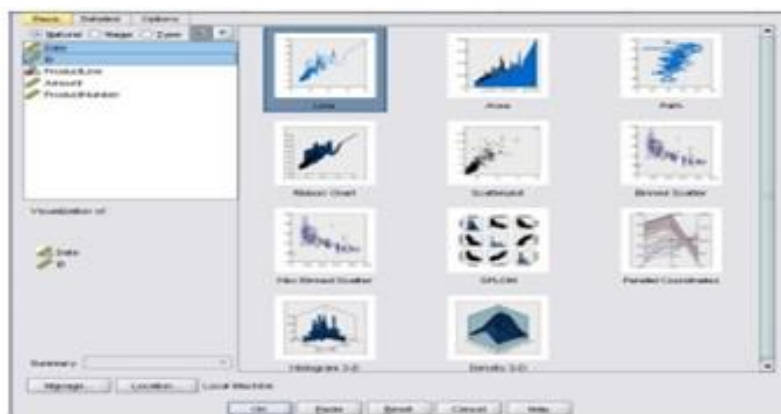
Plots | Datasets | Options

Natural | Range | Zoom

Date
ID
ProductLine
Amount
ProductNumber

Visualization of:

Date
ID

Line
Area
Path
Ribbon Chart
Scatterplot
Binned Scatter
Hex Binned Scatter
SPLOM
Parallel Coordinates
Histogram 3-D
Density 3-D

Summary:

Migrate... | Location... | Local Machine

OK | Paste | Reset | Cancel | Help